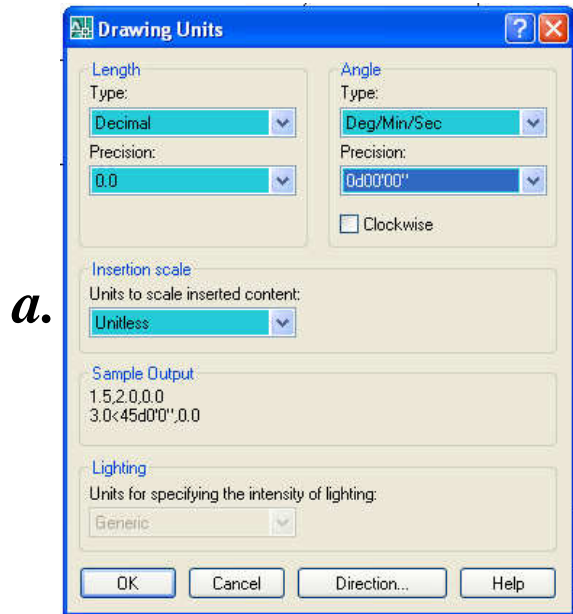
Drawing Units

Length
Type:
Decimal
Precision:
0.0

Angle
Type:
Deg/Min/Sec
Precision:
0d00'00"
Clockwise

a.

Insertion scale
Units to scale inserted content:
Unitless

Sample Output
1.5,2.0,0.0
3.0<45d0'0",0.0

Lighting
Units for specifying the intensity of lighting:
Generic

OK
Cancel
Direction...
Help